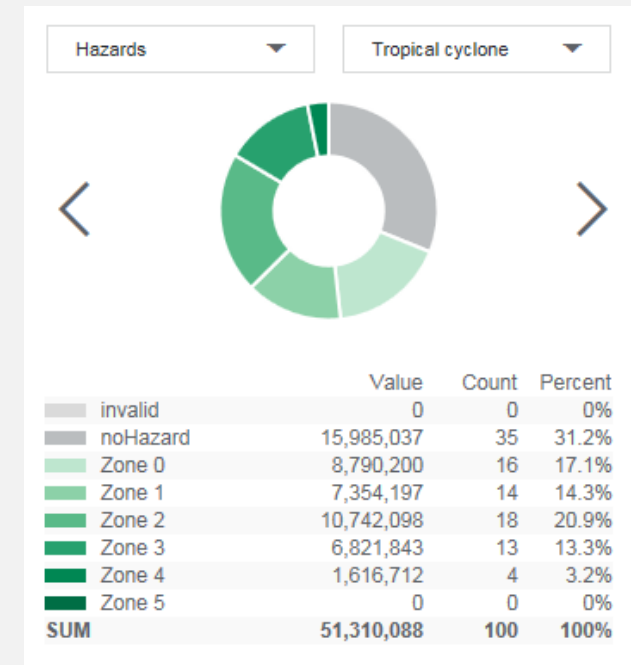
Hazards
Tropical cyclone

| | Value | Count | Percent |
|---|---|---|---|
| invalid | 0 | 0 | 0% |
| noHazard | 15,985,037 | 35 | 31.2% |
| Zone 0 | 8,790,200 | 16 | 17.1% |
| Zone 1 | 7,354,197 | 14 | 14.3% |
| Zone 2 | 10,742,098 | 18 | 20.9% |
| Zone 3 | 6,821,843 | 13 | 13.3% |
| Zone 4 | 1,616,712 | 4 | 3.2% |
| Zone 5 | 0 | 0 | 0% |
| SUM | 51,310,088 | 100 | 100% |